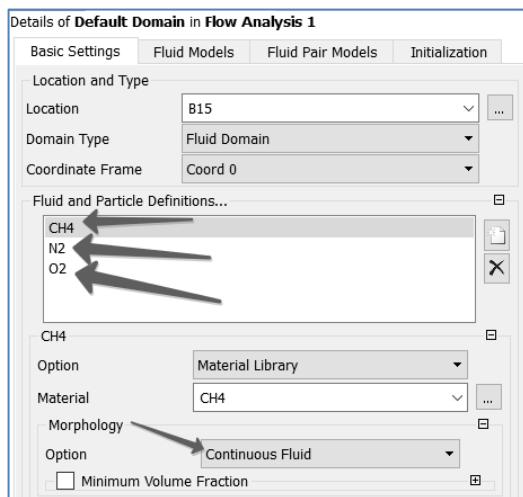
Details of **Default Domain** in **Flow Analysis 1**

| Basic Settings | Fluid Models | Fluid Pair Models | Initialization |
|---|---|---|---|

Location and Type

| | |
|---|---|
| Location | B15 |
| Domain Type | Fluid Domain |
| Coordinate Frame | Coord 0 |

Fluid and Particle Definitions...

CH4
N2
O2

CH4

| | |
|---|---|
| Option | Material Library |
| Material | CH4 |

Morphology

| | |
|---|---|
| Option | Continuous Fluid |

Minimum Volume Fraction